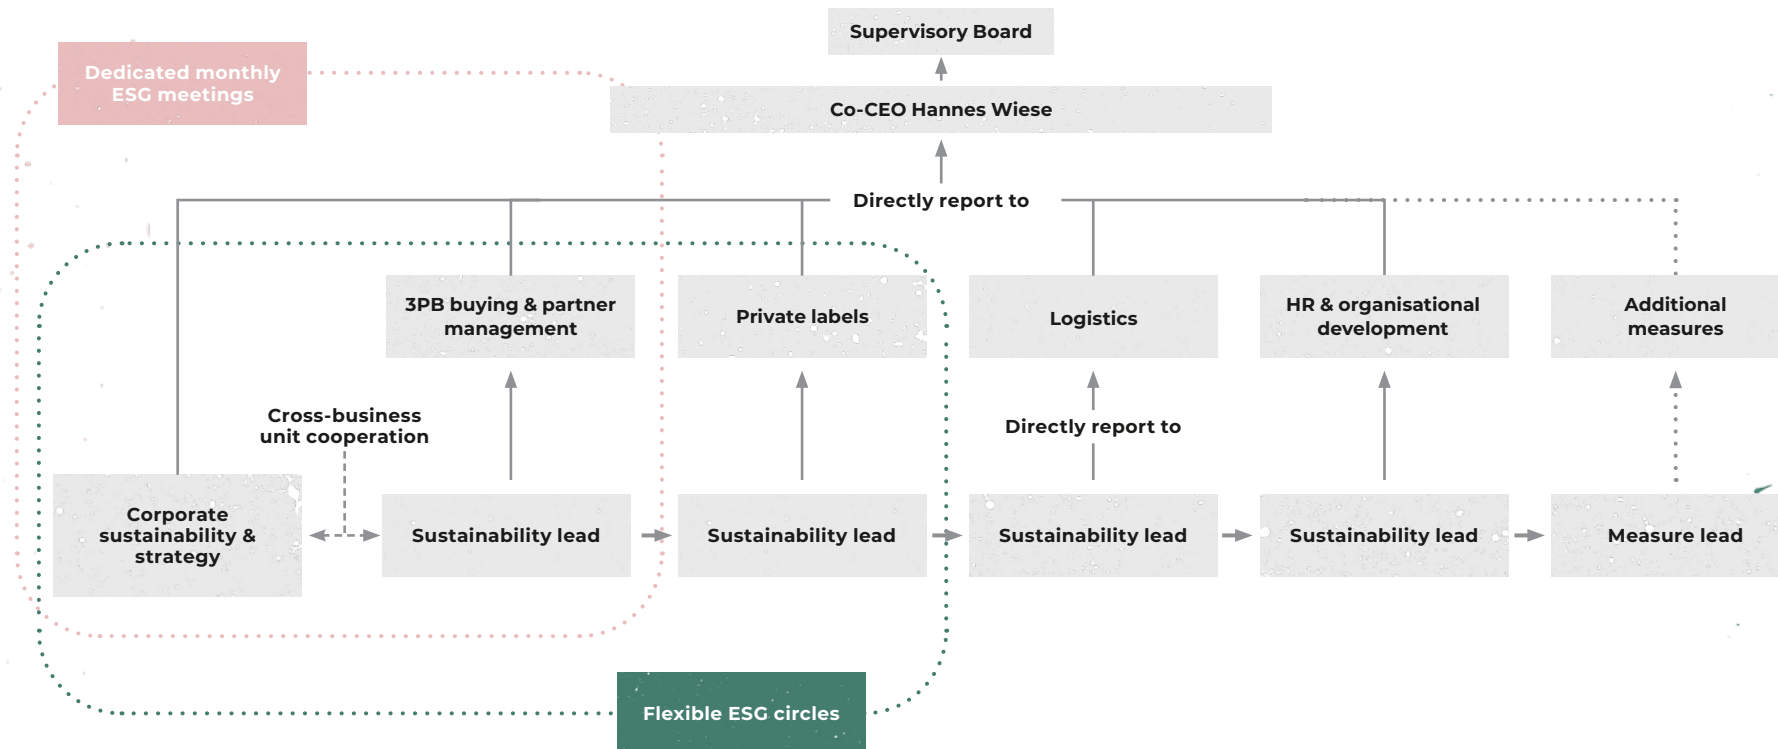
Supervisory Board

Dedicated monthly ESG meetings

Co-CEO Hannes Wiese

Directly report to

3PB buying & partner management

Private labels

Logistics

HR & organisational development

Additional measures

Cross-business unit cooperation

Directly report to

Corporate sustainability & strategy

Sustainability lead

Sustainability lead

Sustainability lead

Sustainability lead

Measure lead

Flexible ESG circles